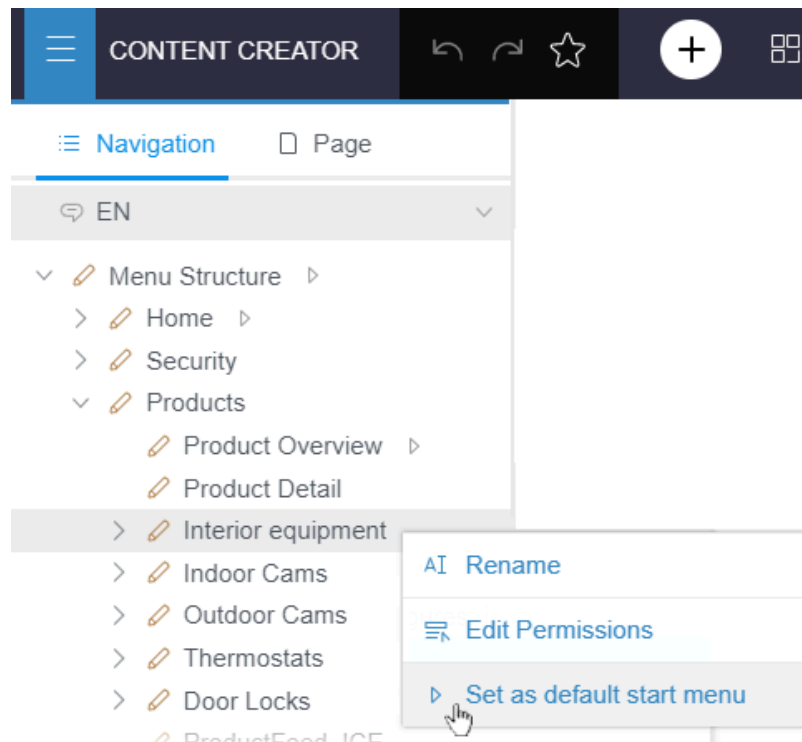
CONTENT CREATOR

Navigation
Page

EN

Menu Structure
Home
Security
Products
Product Overview
Product Detail
Interior equipment
Indoor Cams
Outdoor Cams
Thermostats
Door Locks
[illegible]

AI Rename
Edit Permissions
Set as default start menu